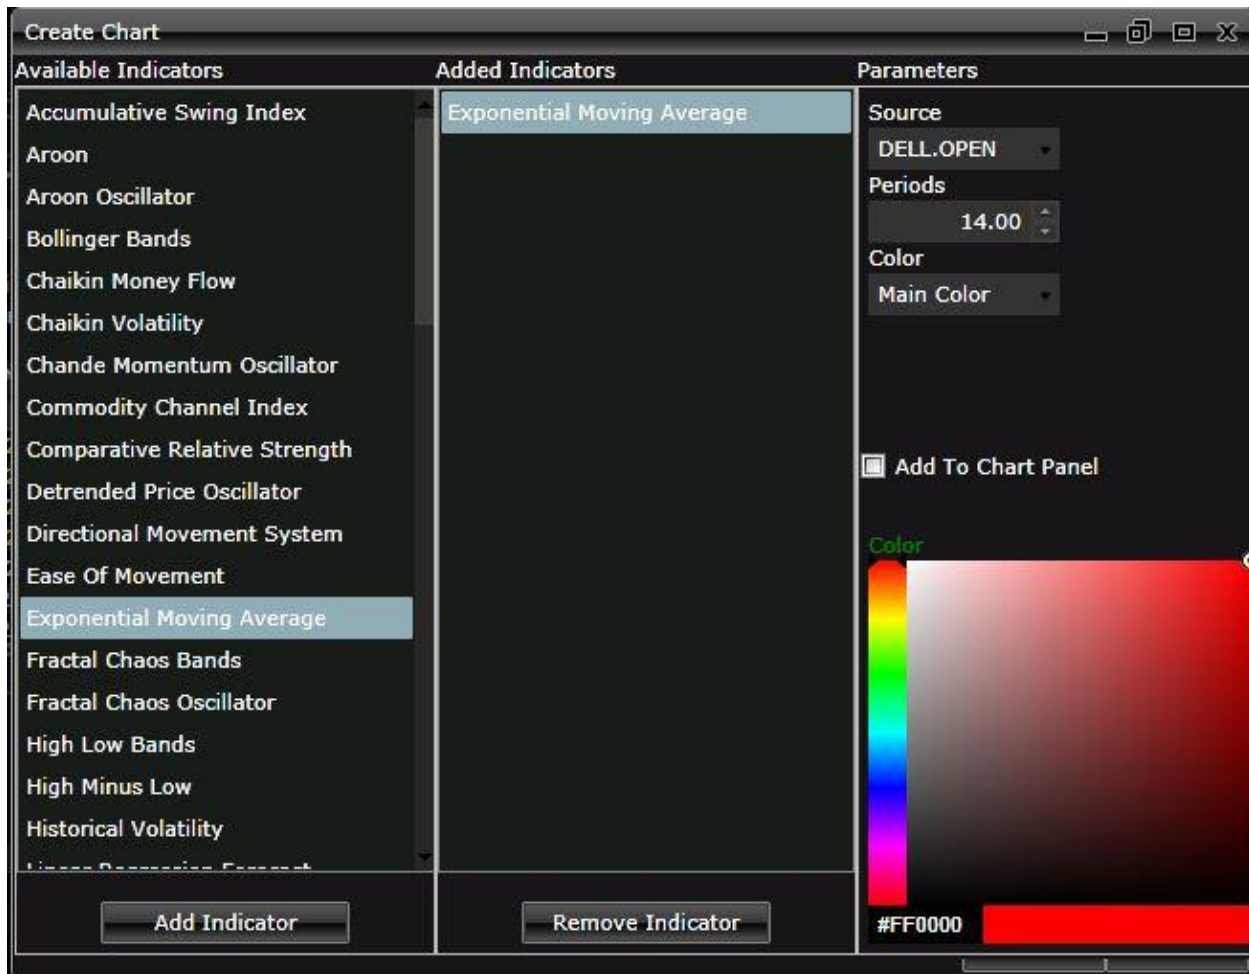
Create Chart

Available Indicators

Accumulative Swing Index
Aroon
Aroon Oscillator
Bollinger Bands
Chaikin Money Flow
Chaikin Volatility
Chande Momentum Oscillator
Commodity Channel Index
Comparative Relative Strength
Detrended Price Oscillator
Directional Movement System
Ease Of Movement
Exponential Moving Average
Fractal Chaos Bands
Fractal Chaos Oscillator
High Low Bands
High Minus Low
Historical Volatility
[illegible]

Add Indicator

Added Indicators

Exponential Moving Average

Remove Indicator

Parameters

Source
DELL.OPEN
Periods
14.00
Color
Main Color

Add To Chart Panel

Color

#FF0000